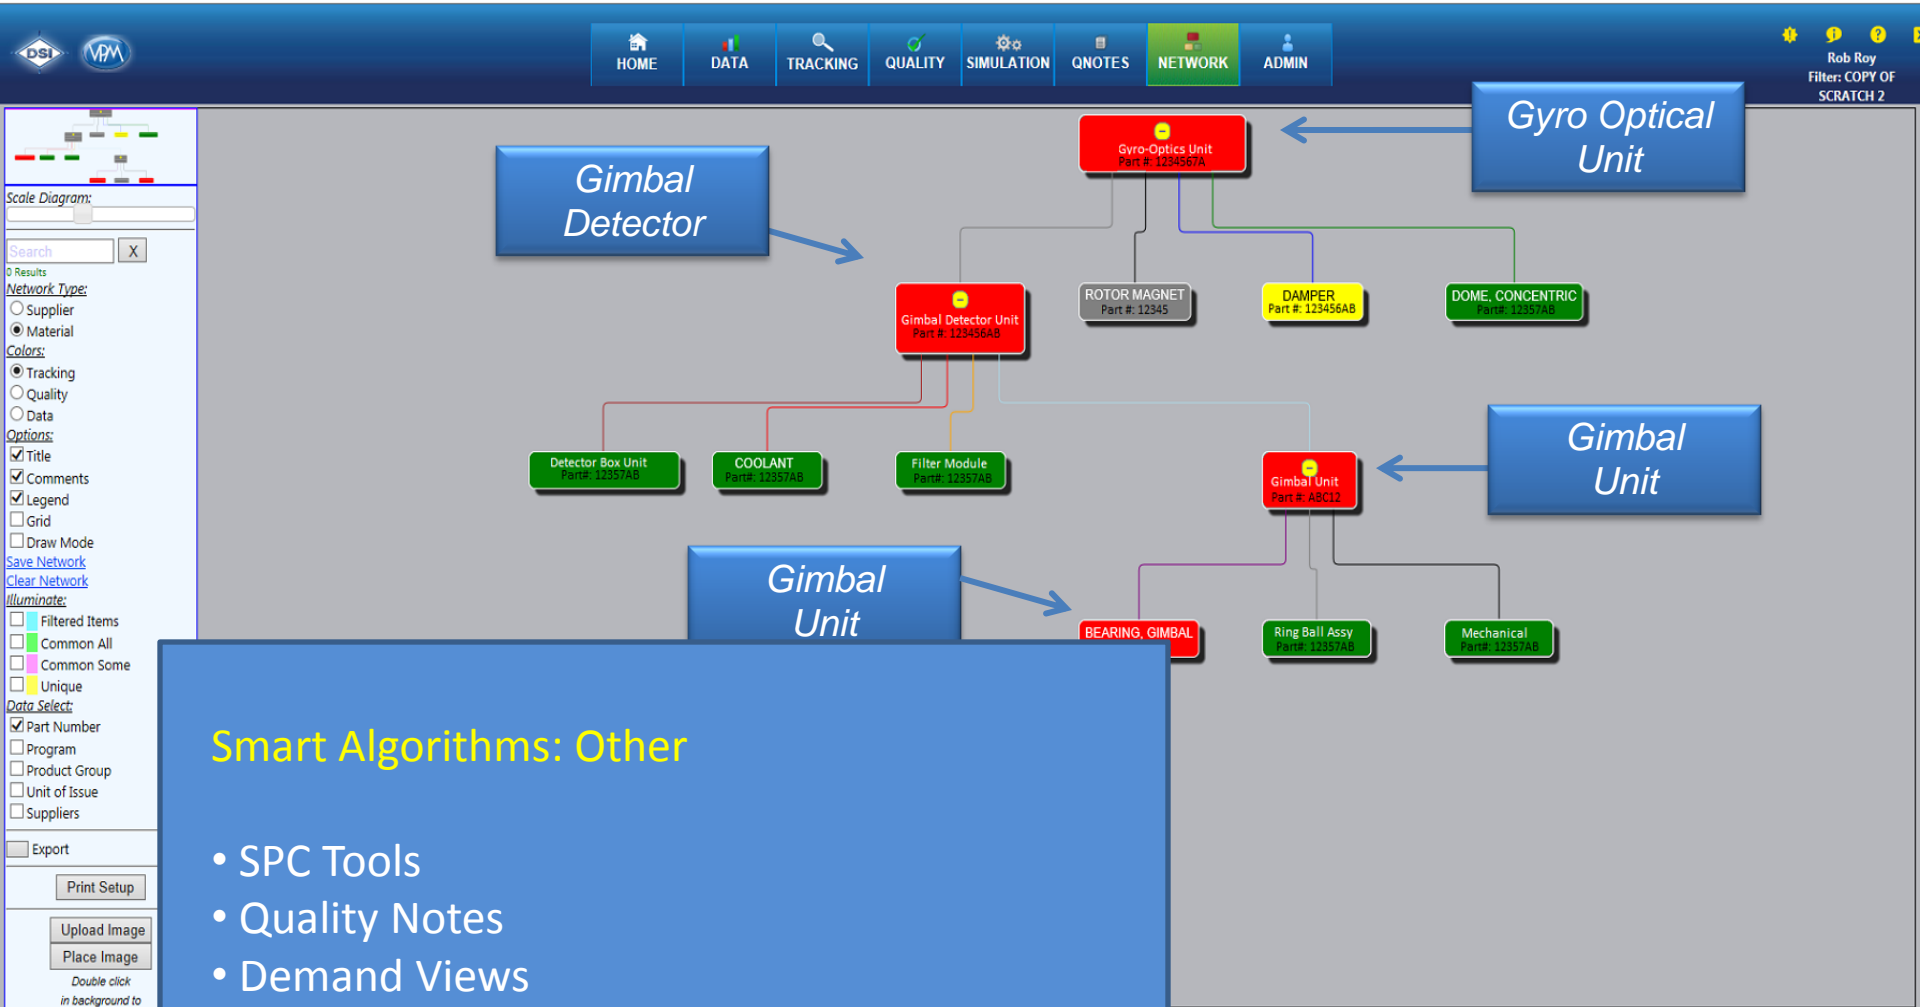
DSI VPM

HOME DATA TRACKING QUALITY SIMULATION QNOTES NETWORK ADMIN

Rob Roy
Filter: COPY OF SCRATCH 2

Scale Diagram:

Search X
0 Results
Network Type:
Supplier
Material
Colors:
Tracking
Quality
Data
Options:
Title
Comments
Legend
Grid
Draw Mode
Save Network
Clear Network
Illuminate:
Filtered Items
Common All
Common Some
Unique
Data Select:
Part Number
Program
Product Group
Unit of Issue
Suppliers

Export

Print Setup

Upload Image
Place Image
Double click in background to

Gimbal Detector

Gyro-Optics Unit
Part #: 1234567A

Gyro Optical Unit

Gimbal Detector Unit
Part #: 123456AB

ROTOR MAGNET
Part #: 12345

DAMPER
Part #: 123456AB

DOME, CONCENTRIC
Part#: 12357AB

Detector Box Unit
Part#: 12357AB

COOLANT
Part#: 12357AB

Filter Module
Part#: 12357AB

Gimbal Unit
Part #: ABC12

Gimbal Unit

Gimbal Unit

BEARING, GIMBAL

Ring Ball Assy
Part#: 12357AB

Mechanical
Part#: 12357AB

Smart Algorithms: Other

• SPC Tools
• Quality Notes
• Demand Views